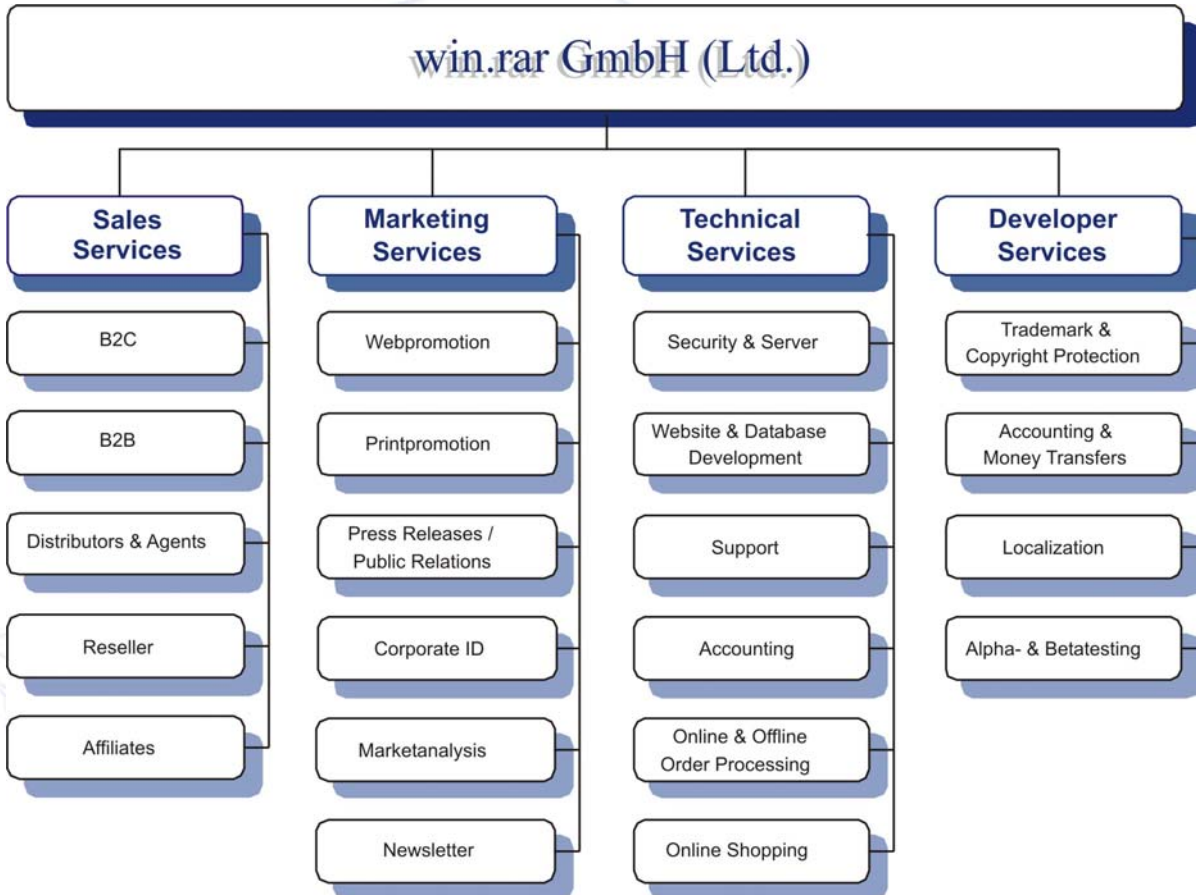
win.rar GmbH (Ltd.)

Sales Services

B2C

B2B

Distributors & Agents

Reseller

Affiliates

Marketing Services

Webpromotion

Printpromotion

Press Releases / Public Relations

Corporate ID

Marketanalysis

Newsletter

Technical Services

Security & Server

Website & Database Development

Support

Accounting

Online & Offline Order Processing

Online Shopping

Developer Services

Trademark & Copyright Protection

Accounting & Money Transfers

Localization

Alpha- & Betatesting